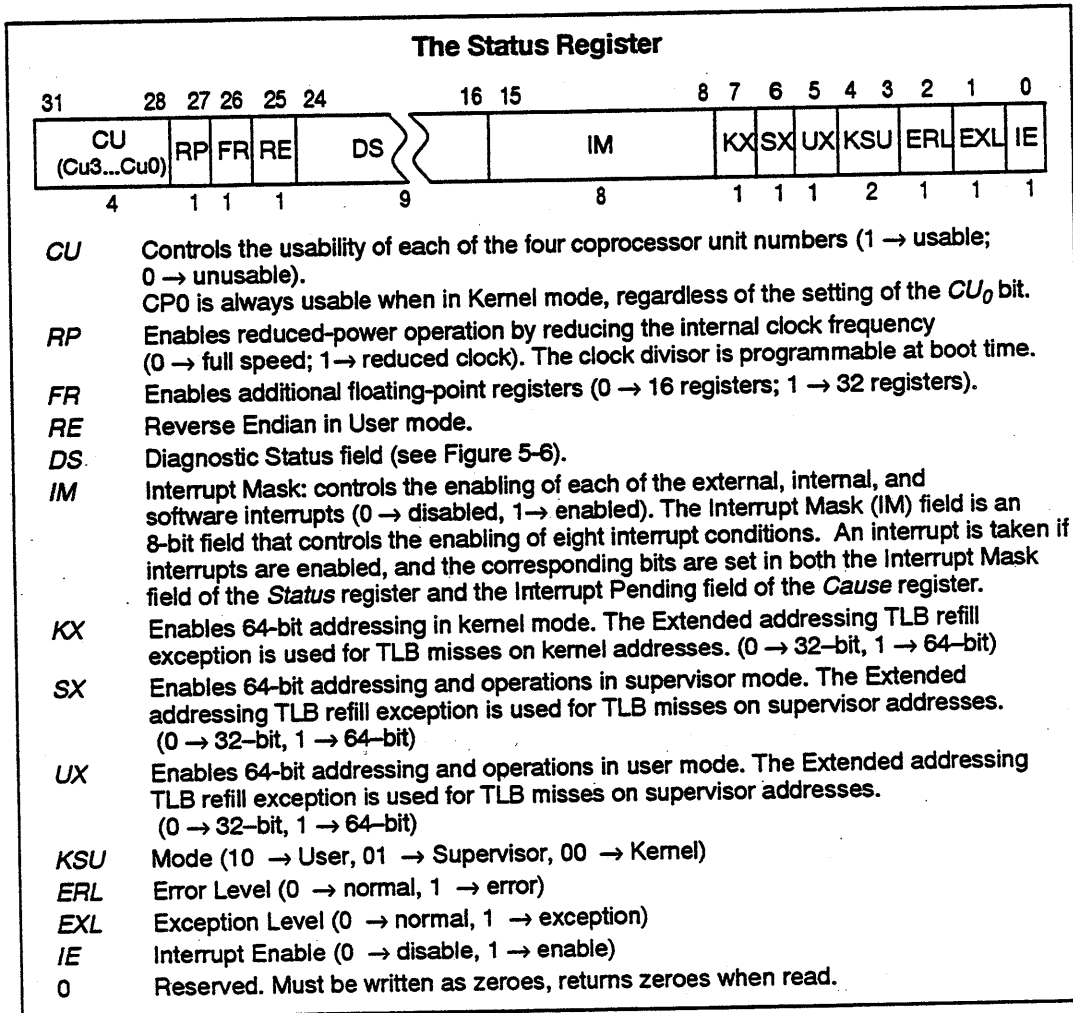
**The Status Register**

31 28 27 26 25 24 16 15 8 7 6 5 4 3 2 1 0

| CU (Cu3...Cu0) | RP | FR | RE | DS | | IM | KX | SX | UX | KSU | ERL | EXL | IE |
|---|---|---|---|---|---|---|---|---|---|---|---|---|---|
| 4 | 1 | 1 | 1 | 9 | | 8 | 1 | 1 | 1 | 2 | 1 | 1 | 1 |

*CU* Controls the usability of each of the four coprocessor unit numbers (1 → usable; 0 → unusable). CP0 is always usable when in Kernel mode, regardless of the setting of the $CU_0$ bit.

*RP* Enables reduced-power operation by reducing the internal clock frequency (0 → full speed; 1→ reduced clock). The clock divisor is programmable at boot time.

*FR* Enables additional floating-point registers (0 → 16 registers; 1 → 32 registers).

*RE* Reverse Endian in User mode.

*DS* Diagnostic Status field (see Figure 5-6).

*IM* Interrupt Mask: controls the enabling of each of the external, internal, and software interrupts (0 → disabled, 1→ enabled). The Interrupt Mask (IM) field is an 8-bit field that controls the enabling of eight interrupt conditions. An interrupt is taken if interrupts are enabled, and the corresponding bits are set in both the Interrupt Mask field of the *Status* register and the Interrupt Pending field of the *Cause* register.

*KX* Enables 64-bit addressing in kernel mode. The Extended addressing TLB refill exception is used for TLB misses on kernel addresses. (0 → 32–bit, 1 → 64–bit)

*SX* Enables 64-bit addressing and operations in supervisor mode. The Extended addressing TLB refill exception is used for TLB misses on supervisor addresses. (0 → 32–bit, 1 → 64–bit)

*UX* Enables 64-bit addressing and operations in user mode. The Extended addressing TLB refill exception is used for TLB misses on supervisor addresses. (0 → 32–bit, 1 → 64–bit)

*KSU* Mode (10 → User, 01 → Supervisor, 00 → Kernel)

*ERL* Error Level (0 → normal, 1 → error)

*EXL* Exception Level (0 → normal, 1 → exception)

*IE* Interrupt Enable (0 → disable, 1 → enable)

0 Reserved. Must be written as zeroes, returns zeroes when read.